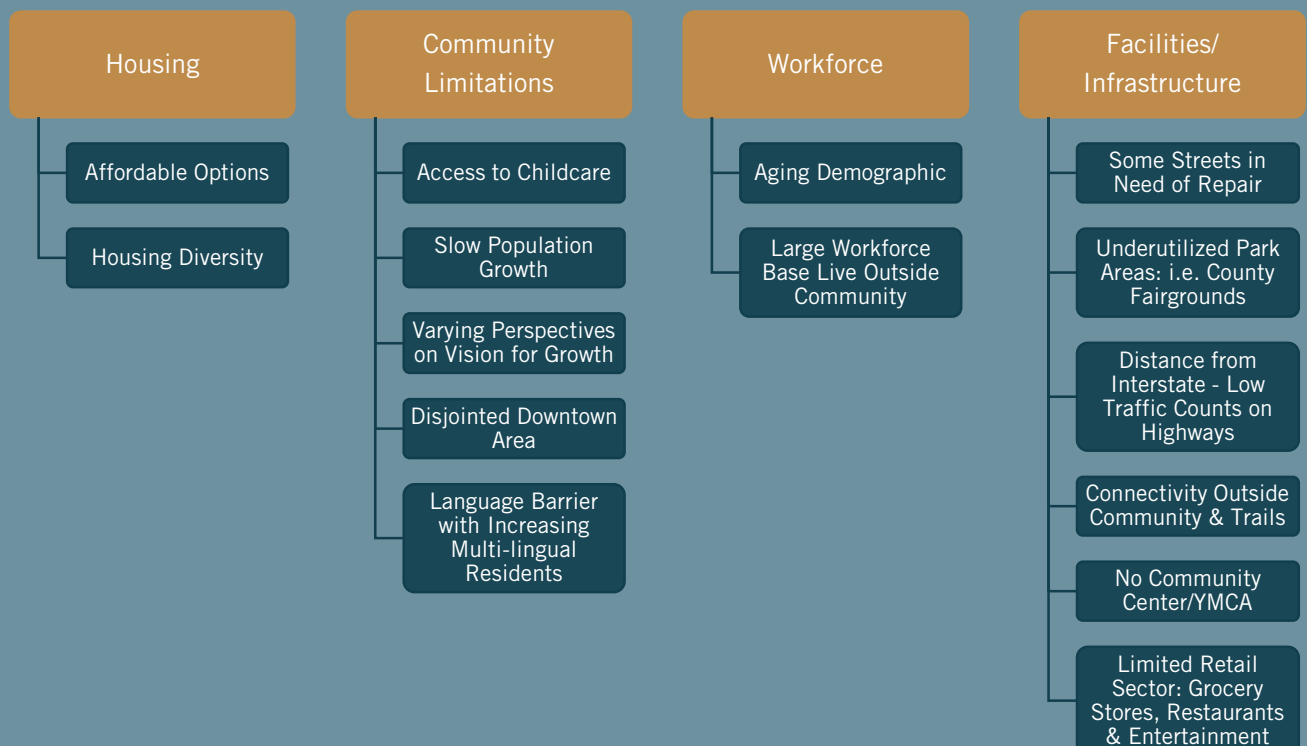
Housing

Affordable Options

Housing Diversity

Community Limitations

Access to Childcare

Slow Population Growth

Varying Perspectives on Vision for Growth

Disjointed Downtown Area

Language Barrier with Increasing Multi-lingual Residents

Workforce

Aging Demographic

Large Workforce Base Live Outside Community

Facilities/ Infrastructure

Some Streets in Need of Repair

Underutilized Park Areas: i.e. County Fairgrounds

Distance from Interstate - Low Traffic Counts on Highways

Connectivity Outside Community & Trails

No Community Center/YMCA

Limited Retail Sector: Grocery Stores, Restaurants & Entertainment